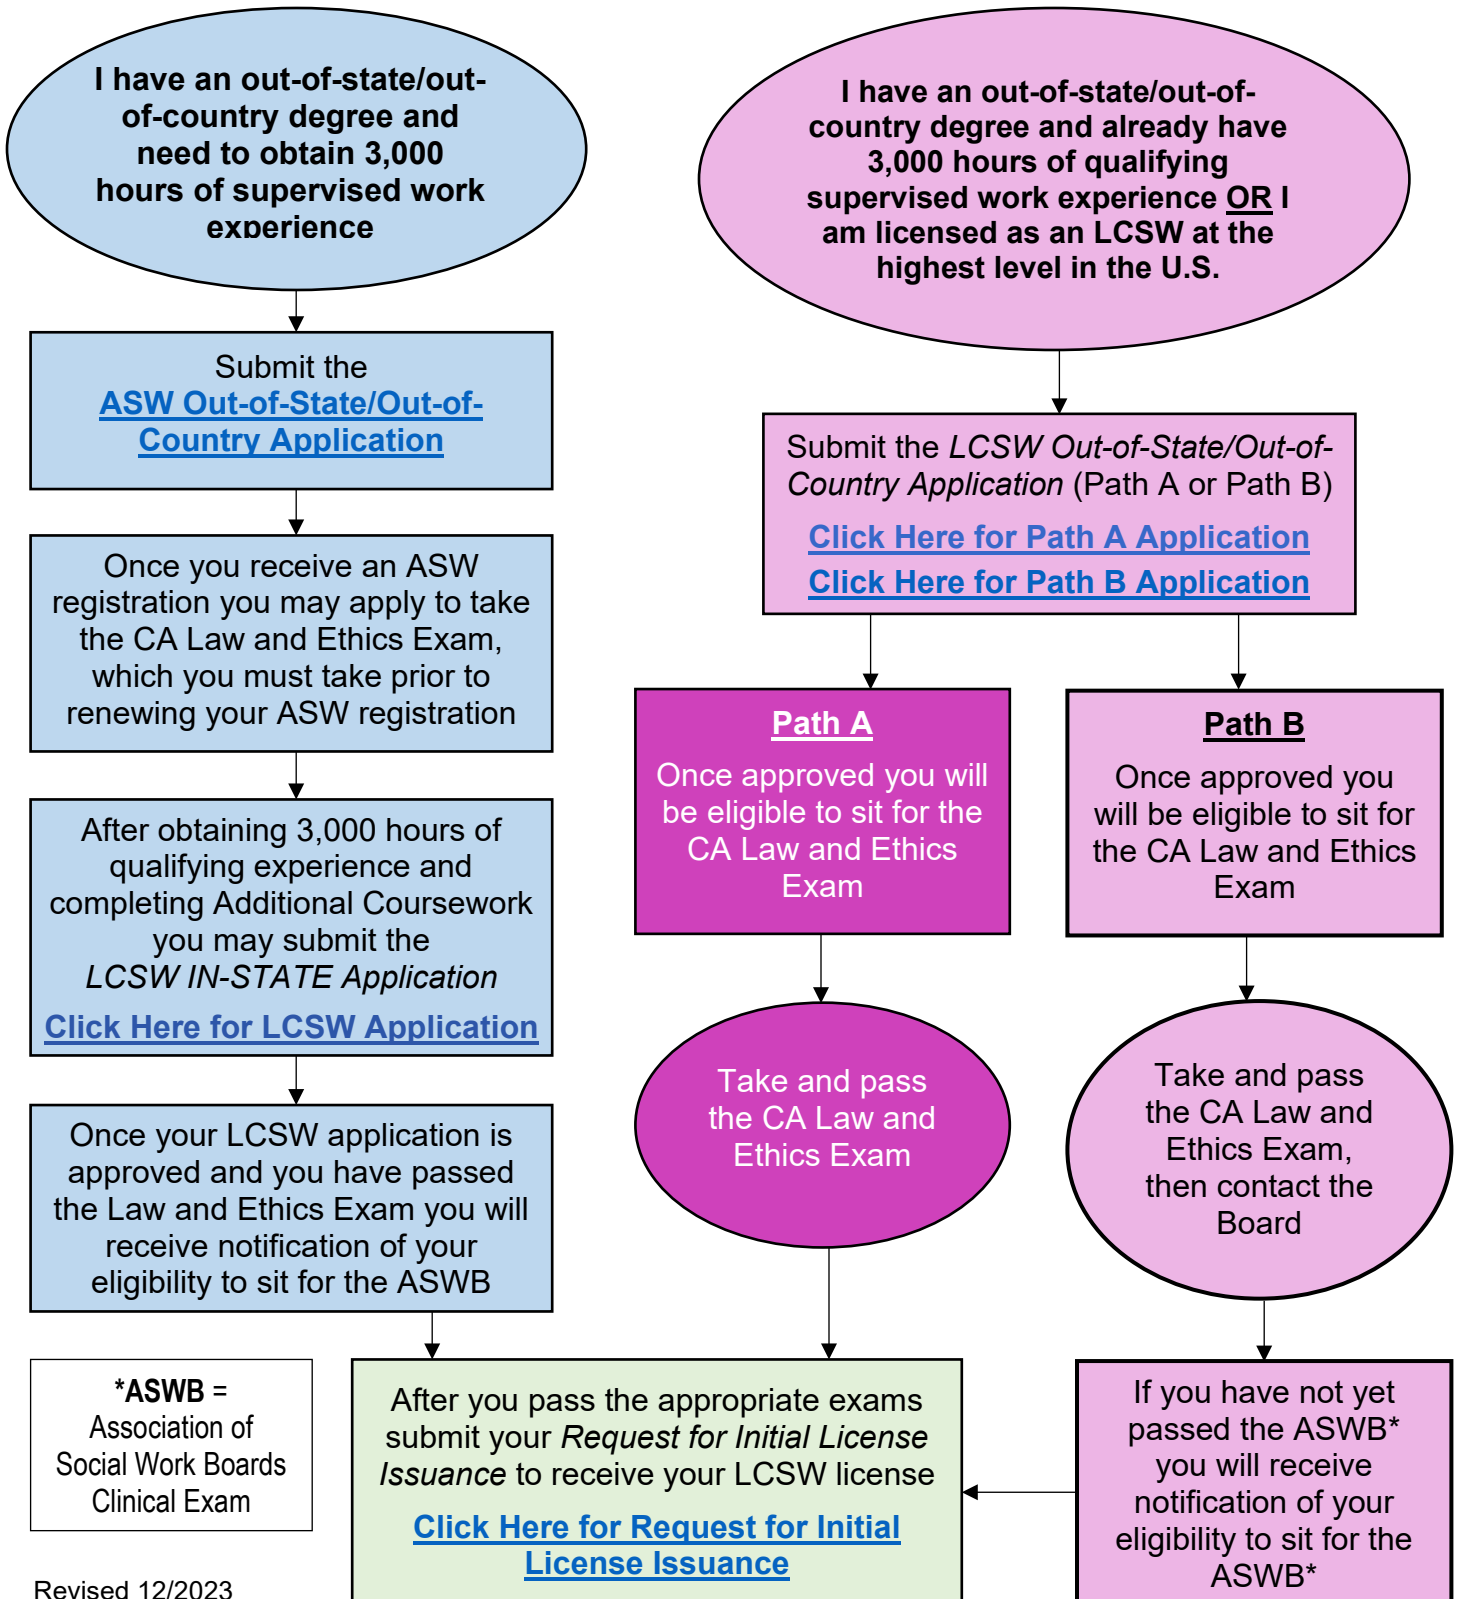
I have an out-of-state/out-of-country degree and need to obtain 3,000 hours of supervised work experience

Submit the ASW Out-of-State/Out-of-Country Application

Once you receive an ASW registration you may apply to take the CA Law and Ethics Exam, which you must take prior to renewing your ASW registration

After obtaining 3,000 hours of qualifying experience and completing Additional Coursework you may submit the *LCSW IN-STATE Application*

Click Here for LCSW Application

Once your LCSW application is approved and you have passed the Law and Ethics Exam you will receive notification of your eligibility to sit for the ASWB

I have an out-of-state/out-of-country degree and already have 3,000 hours of qualifying supervised work experience OR I am licensed as an LCSW at the highest level in the U.S.

Submit the *LCSW Out-of-State/Out-of-Country Application* (Path A or Path B)

Click Here for Path A Application

Click Here for Path B Application

Path A

Once approved you will be eligible to sit for the CA Law and Ethics Exam

Path B

Once approved you will be eligible to sit for the CA Law and Ethics Exam

Take and pass the CA Law and Ethics Exam

Take and pass the CA Law and Ethics Exam, then contact the Board

*ASWB = Association of Social Work Boards Clinical Exam

After you pass the appropriate exams submit your *Request for Initial License Issuance* to receive your LCSW license

Click Here for Request for Initial License Issuance

If you have not yet passed the ASWB* you will receive notification of your eligibility to sit for the ASWB*

Revised 12/2023